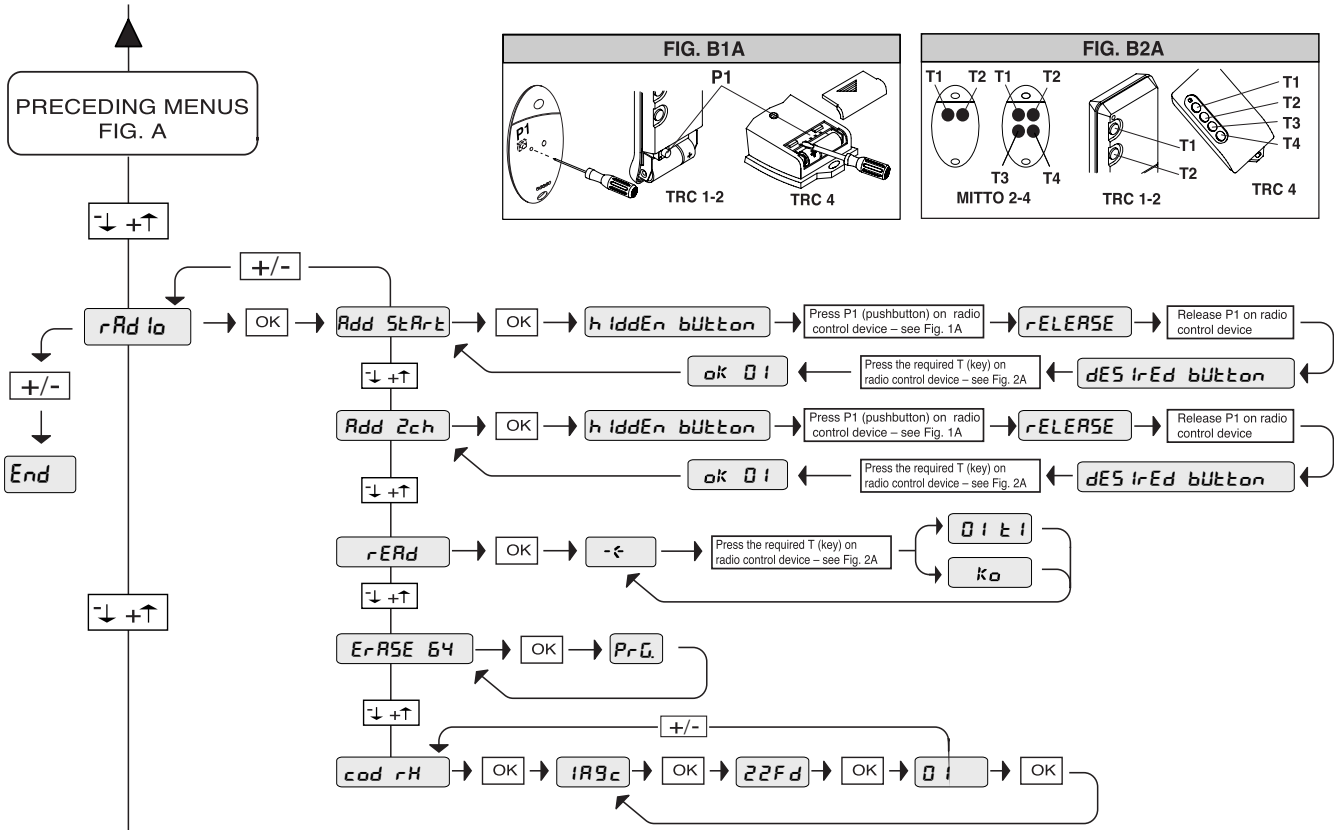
PRECEDING MENUS FIG. A

FIG. B1A

P1

P1

TRC 1-2

TRC 4

FIG. B2A

T1 T2

T1 T2

T3 T4

MITTO 2-4

T1

T2

TRC 1-2

T1

T2

T3

T4

TRC 4

-↓ +↑

+/-

rAd io

OK

Add StArt

OK

h iddEn bUtton

Press P1 (pushbutton) on radio control device – see Fig. 1A

rELEASE

Release P1 on radio control device

ok 01

Press the required T (key) on radio control device – see Fig. 2A

dES irEd bUtton

+/-

End

-↓ +↑

Add 2ch

OK

h iddEn bUtton

Press P1 (pushbutton) on radio control device – see Fig. 1A

rELEASE

Release P1 on radio control device

ok 01

Press the required T (key) on radio control device – see Fig. 2A

dES irEd bUtton

-↓ +↑

rEAd

OK

-<

Press the required T (key) on radio control device – see Fig. 2A

01 t 1

ko

-↓ +↑

-↓ +↑

ErASE 64

OK

PrG.

-↓ +↑

+/-

cod rH

OK

1A9c

OK

22Fd

OK

01

OK